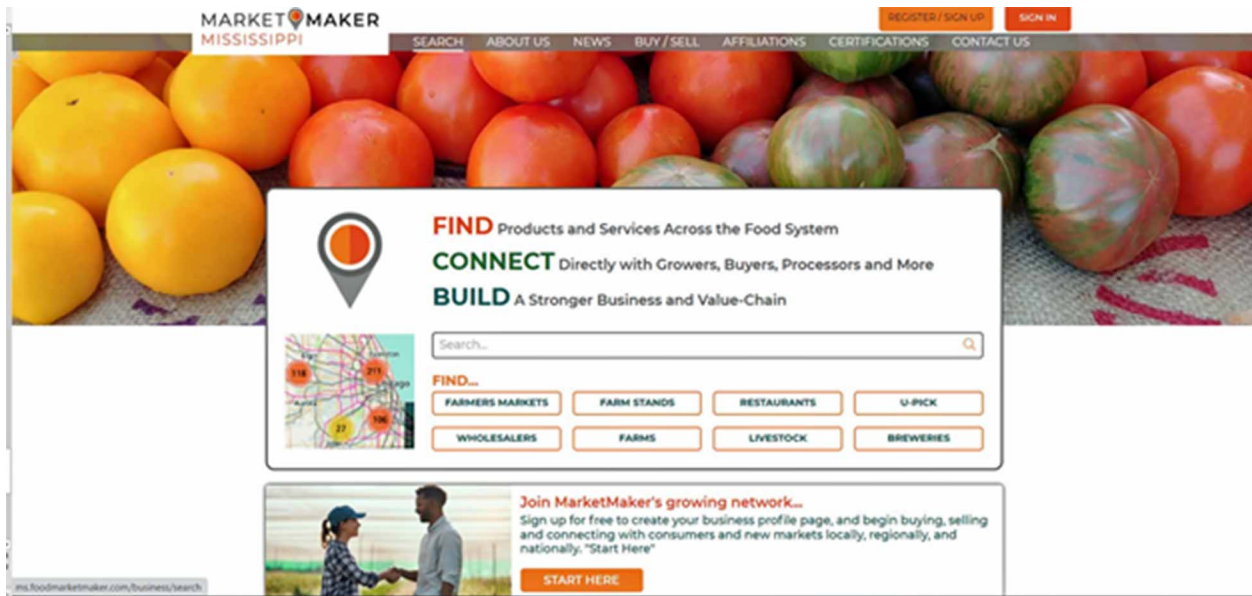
MARKET MAKER
MISSISSIPPI

REGISTER / SIGN UP
SIGN IN

SEARCH
ABOUT US
NEWS
BUY / SELL
AFFILIATIONS
CERTIFICATIONS
CONTACT US

FIND Products and Services Across the Food System
CONNECT Directly with Growers, Buyers, Processors and More
BUILD A Stronger Business and Value-Chain

118
211
106
27

Search...

FIND...

| FARMERS MARKETS | FARM STANDS | RESTAURANTS | U-PICK |
|---|---|---|---|
| WHOLESALERS | FARMS | LIVESTOCK | BREWERIES |

Join MarketMaker's growing network...
Sign up for free to create your business profile page, and begin buying, selling and connecting with consumers and new markets locally, regionally, and nationally. "Start Here"

START HERE

ms.foodmarketmaker.com/business/search